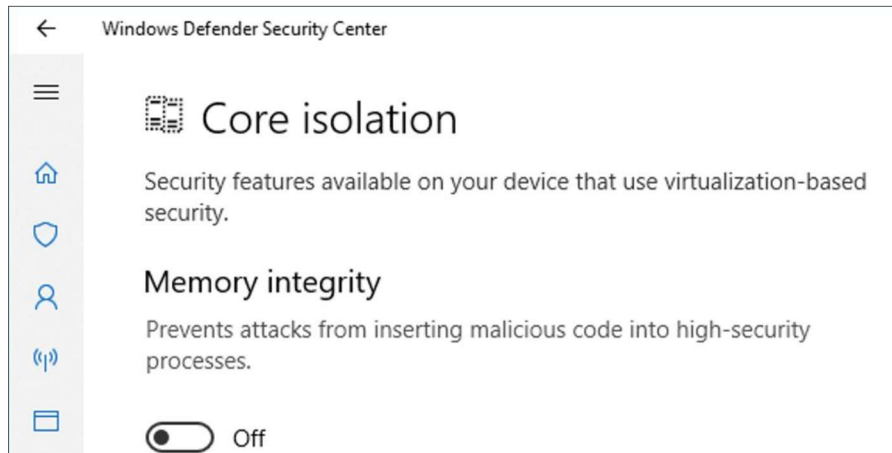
Windows Defender Security Center

Core isolation

Security features available on your device that use virtualization-based security.

Memory integrity

Prevents attacks from inserting malicious code into high-security processes.

Off